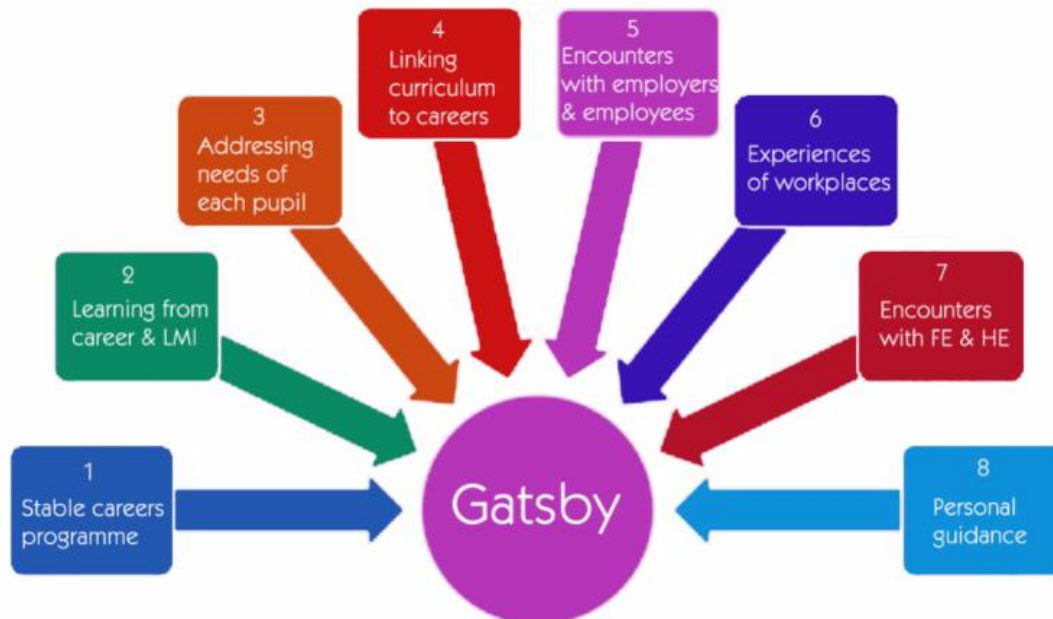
1
Stable careers programme

2
Learning from career & LMI

3
Addressing needs of each pupil

4
Linking curriculum to careers

5
Encounters with employers & employees

6
Experiences of workplaces

7
Encounters with FE & HE

8
Personal guidance

Gatsby